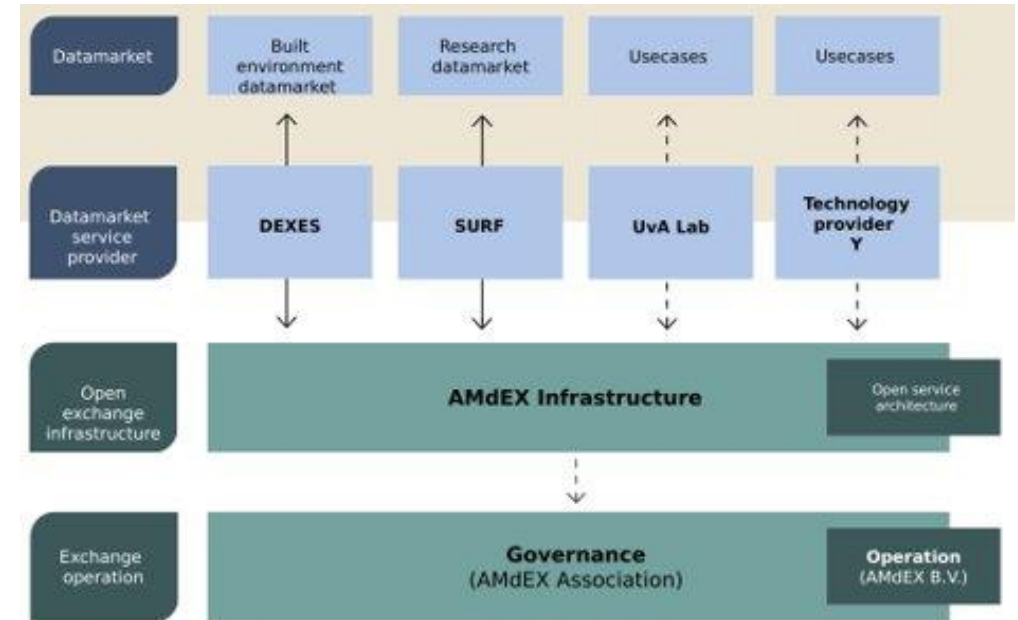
Datamarket

Built environment datamarket

Research datamarket

Usecases

Usecases

Datamarket service provider

DEXES

SURF

UvA Lab

Technology provider Y

Open exchange infrastructure

AMdEX Infrastructure

Open service architecture

Exchange operation

Governance (AMdEX Association)

Operation (AMdEX B.V.)